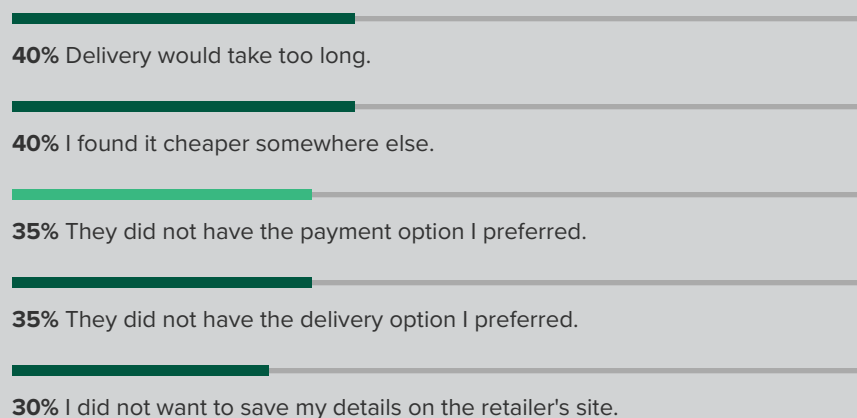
**40%** Delivery would take too long.

**40%** I found it cheaper somewhere else.

**35%** They did not have the payment option I preferred.

**35%** They did not have the delivery option I preferred.

**30%** I did not want to save my details on the retailer's site.